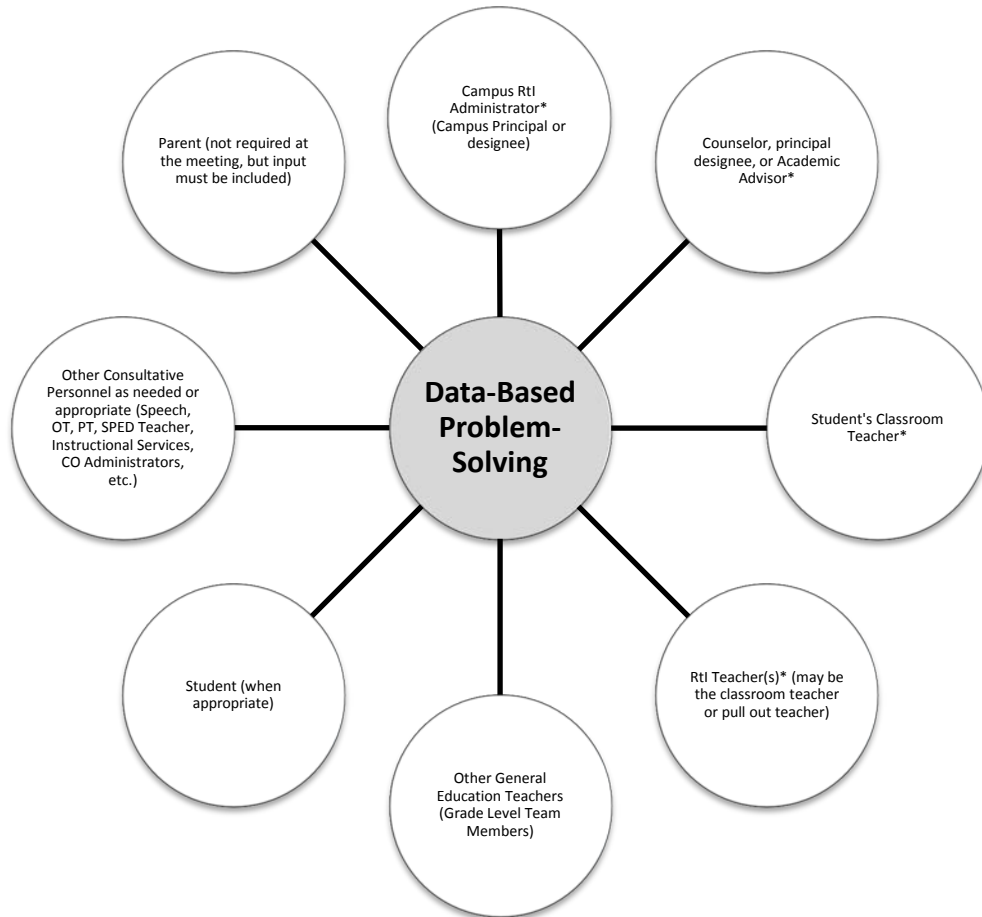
Data-Based Problem-Solving

Campus RtI Administrator* (Campus Principal or designee)

Counselor, principal designee, or Academic Advisor*

Student's Classroom Teacher*

RtI Teacher(s)* (may be the classroom teacher or pull out teacher)

Other General Education Teachers (Grade Level Team Members)

Student (when appropriate)

Other Consultative Personnel as needed or appropriate (Speech, OT, PT, SPED Teacher, Instructional Services, CO Administrators, etc.)

Parent (not required at the meeting, but input must be included)